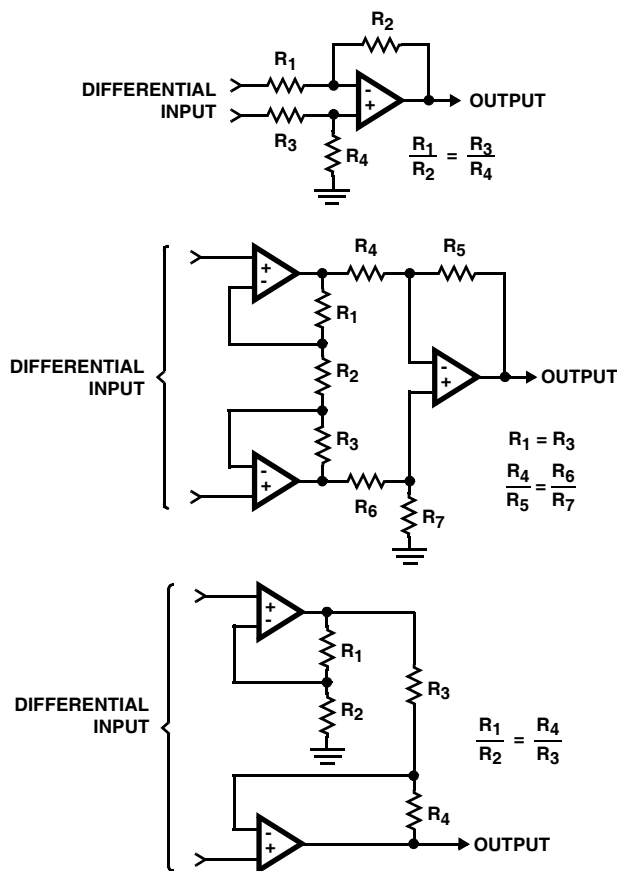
$R_2$

$R_1$

DIFFERENTIAL INPUT

-

+

OUTPUT

$R_3$

$R_4$

$\frac{R_1}{R_2} = \frac{R_3}{R_4}$

$R_4$

$R_5$

+

-

$R_1$

DIFFERENTIAL INPUT

$R_2$

-

+

OUTPUT

$R_3$

-

+

$R_1 = R_3$

$\frac{R_4}{R_5} = \frac{R_6}{R_7}$

$R_6$

$R_7$

+

-

$R_1$

DIFFERENTIAL INPUT

$R_3$

$R_2$

$\frac{R_1}{R_2} = \frac{R_4}{R_3}$

$R_4$

-

+

OUTPUT